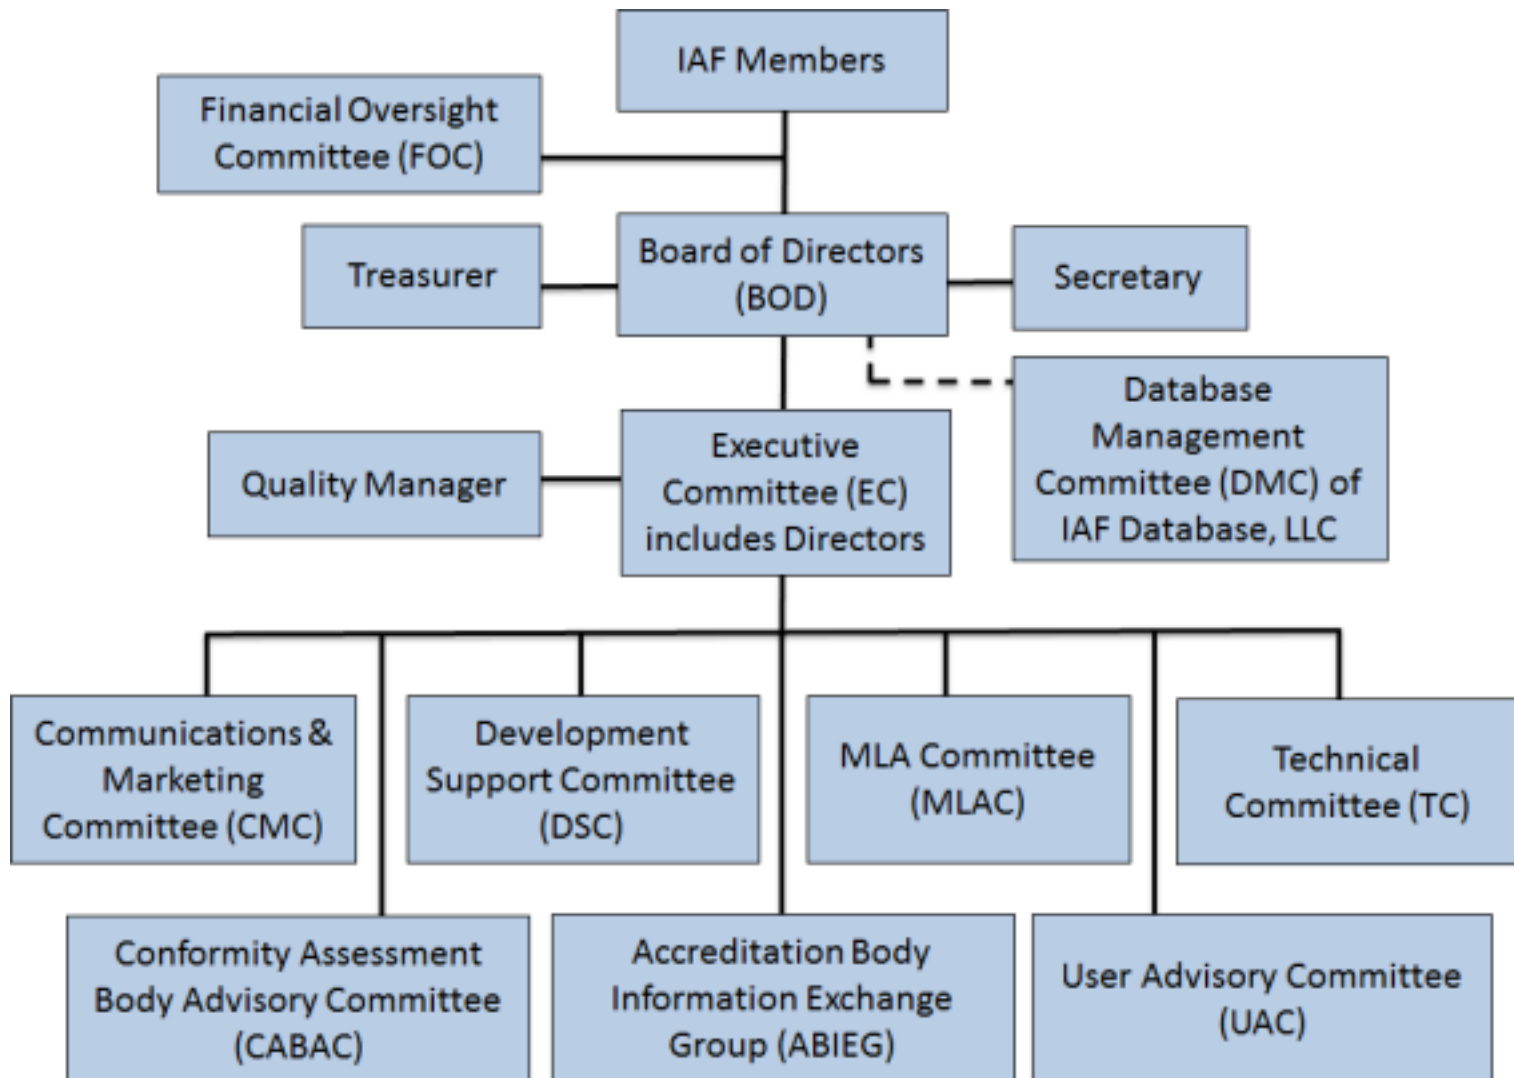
IAF Members

Financial Oversight Committee (FOC)

Treasurer

Board of Directors (BOD)

Secretary

Database Management Committee (DMC) of IAF Database, LLC

Quality Manager

Executive Committee (EC) includes Directors

Communications & Marketing Committee (CMC)

Development Support Committee (DSC)

MLA Committee (MLAC)

Technical Committee (TC)

Conformity Assessment Body Advisory Committee (CABAC)

Accreditation Body Information Exchange Group (ABIEG)

User Advisory Committee (UAC)